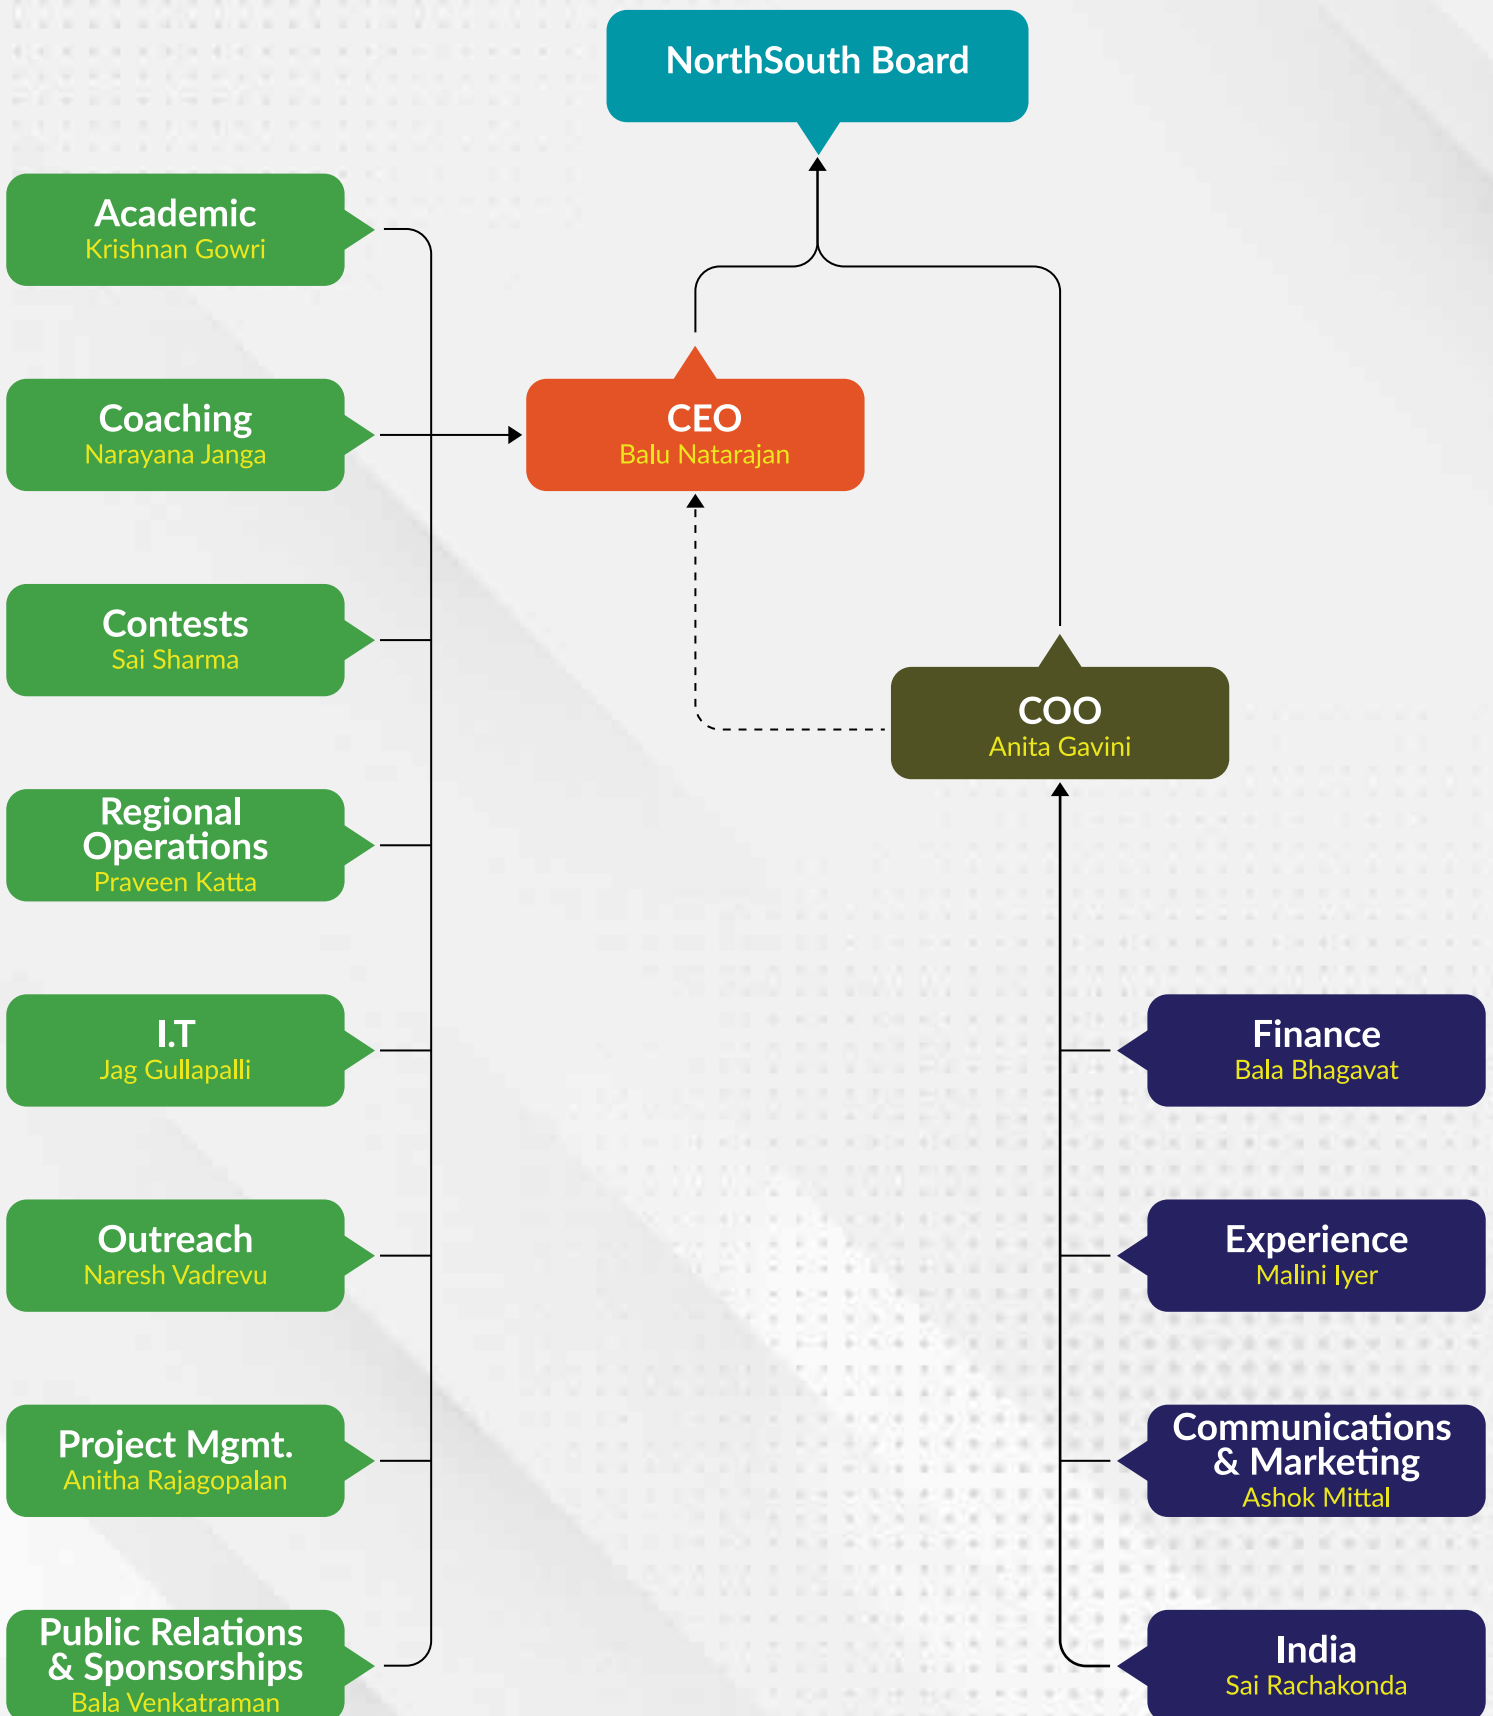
NorthSouth Board

CEO
Balu Natarajan

COO
Anita Gavini

Academic
Krishnan Gowri

Coaching
Narayana Janga

Contests
Sai Sharma

Regional Operations
Praveen Katta

I.T
Jag Gullapalli

Outreach
Naresh Vadrevu

Project Mgmt.
Anitha Rajagopalan

Public Relations & Sponsorships
Bala Venkatraman

Finance
Bala Bhagavat

Experience
Malini Iyer

Communications & Marketing
Ashok Mittal

India
Sai Rachakonda